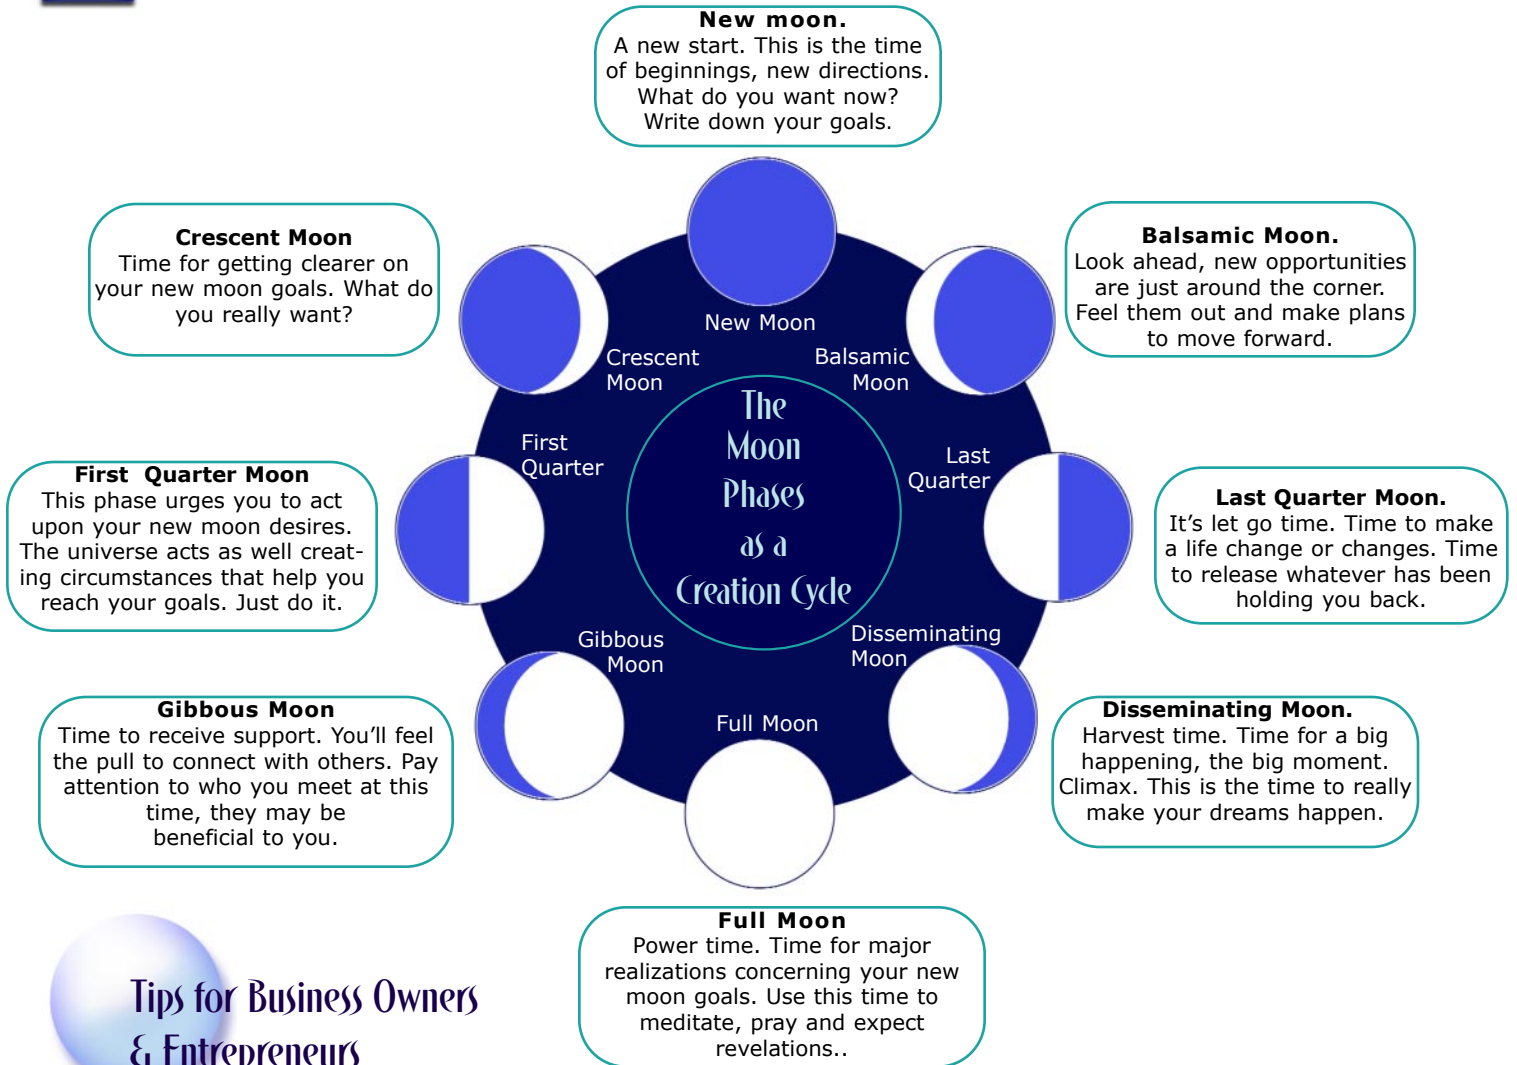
New moon.
A new start. This is the time of beginnings, new directions. What do you want now? Write down your goals.

Crescent Moon
Time for getting clearer on your new moon goals. What do you really want?

Balsamic Moon.
Look ahead, new opportunities are just around the corner. Feel them out and make plans to move forward.

New Moon

Crescent Moon

Balsamic Moon

The Moon Phases as a Creation Cycle

First Quarter

Last Quarter

First Quarter Moon
This phase urges you to act upon your new moon desires. The universe acts as well creating circumstances that help you reach your goals. Just do it.

Last Quarter Moon.
It's let go time. Time to make a life change or changes. Time to release whatever has been holding you back.

Gibbous Moon

Disseminating Moon

Full Moon

Gibbous Moon
Time to receive support. You'll feel the pull to connect with others. Pay attention to who you meet at this time, they may be beneficial to you.

Disseminating Moon.
Harvest time. Time for a big happening, the big moment. Climax. This is the time to really make your dreams happen.

Full Moon
Power time. Time for major realizations concerning your new moon goals. Use this time to meditate, pray and expect revelations..

Tips for Business Owners & Entrepreneurs